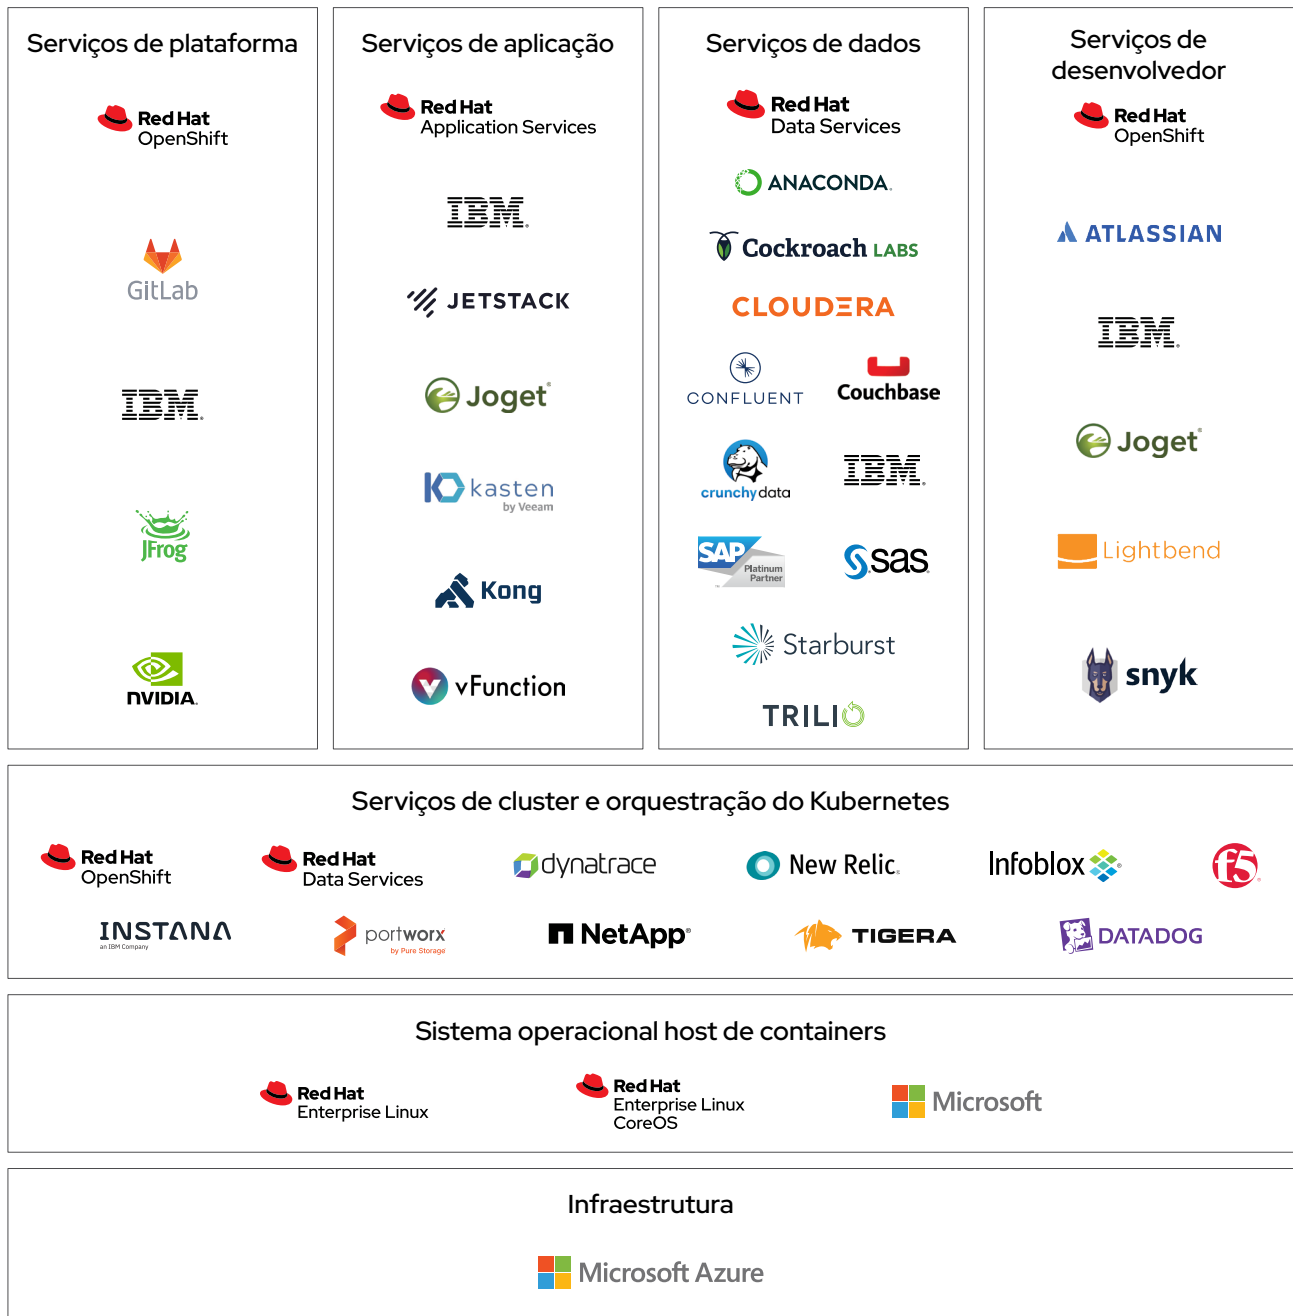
Serviços de plataforma

Red Hat
OpenShift

GitLab

IBM

JFrog

NVIDIA.

Serviços de aplicação

Red Hat
Application Services

IBM

JETSTACK

Joget

kasten
by Veeam

Kong

vFunction

Serviços de dados

Red Hat
Data Services

ANACONDA.

Cockroach LABS

CLOUDERA

CONFLUENT

Couchbase

crunchydata

IBM

SAP Platinum Partner

sas

Starburst

TRILIO

Serviços de desenvolvedor

Red Hat
OpenShift

ATLASSIAN

IBM

Joget

Lightbend

snyk

Serviços de cluster e orquestração do Kubernetes

Red Hat
OpenShift

Red Hat
Data Services

dynatrace

New Relic.

Infoblox

f5

INSTANA
an IBM Company

portworx
by Pure Storage

NetApp

TIGERA

DATADOG

Sistema operacional host de containers

Red Hat
Enterprise Linux

Red Hat
Enterprise Linux
CoreOS

Microsoft

Infraestrutura

Microsoft Azure